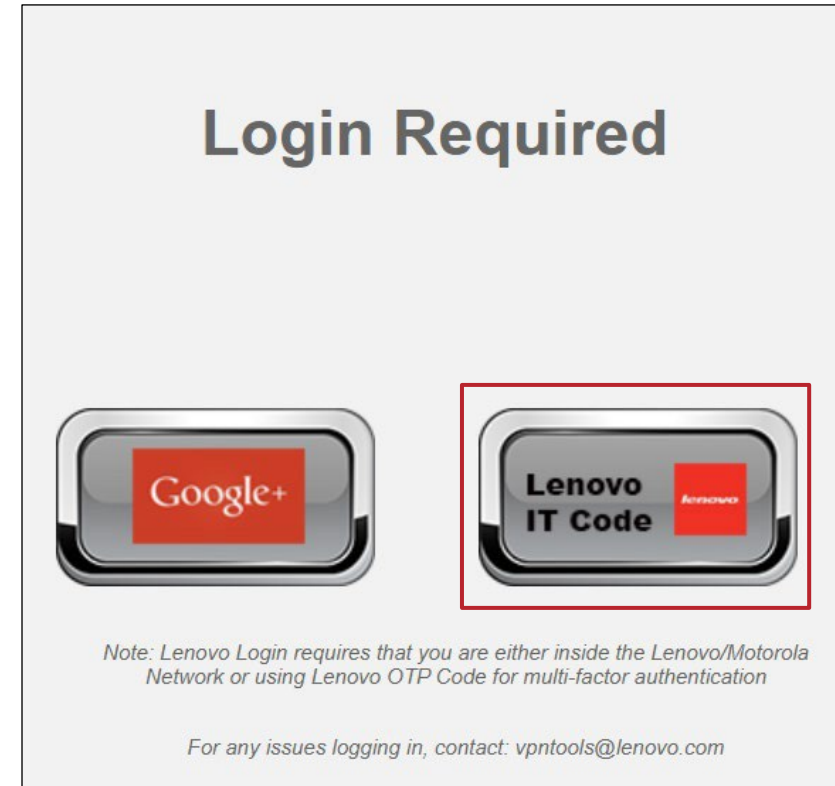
Login Required

Google+

Lenovo IT Code

lenovo

Note: Lenovo Login requires that you are either inside the Lenovo/Motorola Network or using Lenovo OTP Code for multi-factor authentication

For any issues logging in, contact: vpntools@lenovo.com